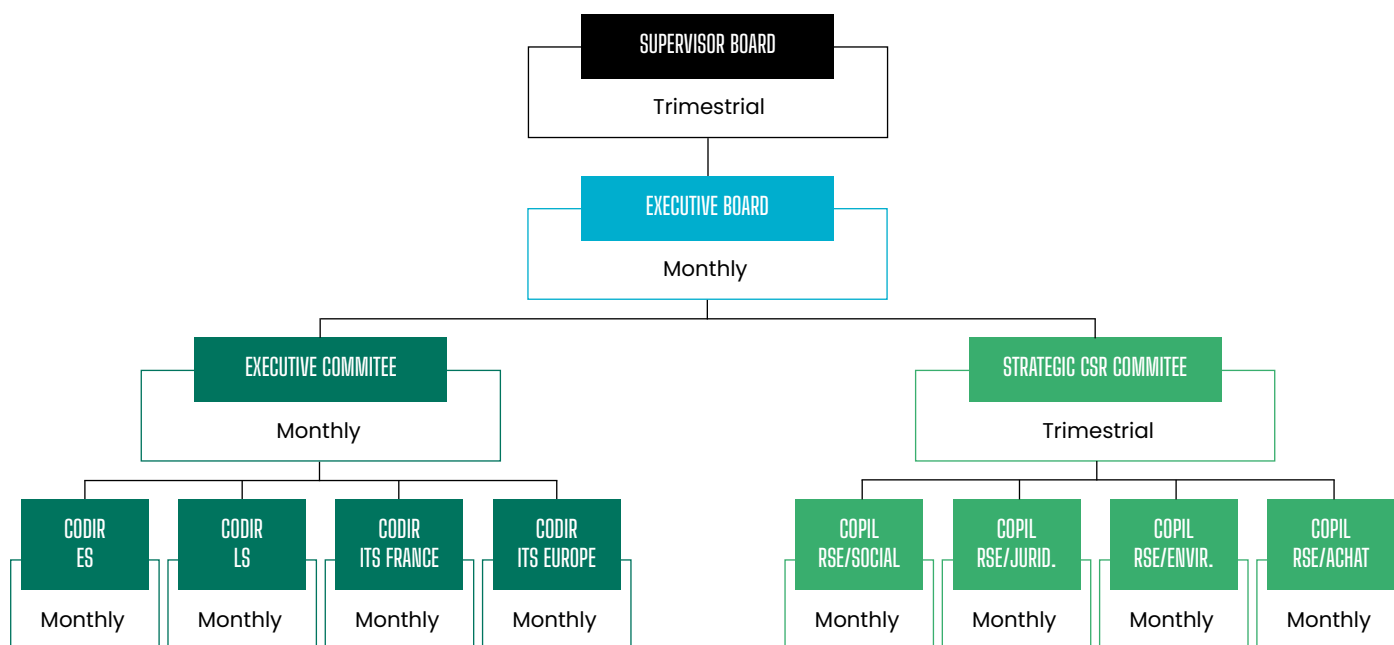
SUPERVISOR BOARD
Trimestrial

EXECUTIVE BOARD
Monthly

EXECUTIVE COMMITEE
Monthly

STRATEGIC CSR COMMITEE
Trimestrial

CODIR ES
Monthly

CODIR LS
Monthly

CODIR ITS FRANCE
Monthly

CODIR ITS EUROPE
Monthly

COPIL RSE/SOCIAL
Monthly

COPIL RSE/JURID.
Monthly

COPIL RSE/ENVIR.
Monthly

COPIL RSE/ACHAT
Monthly